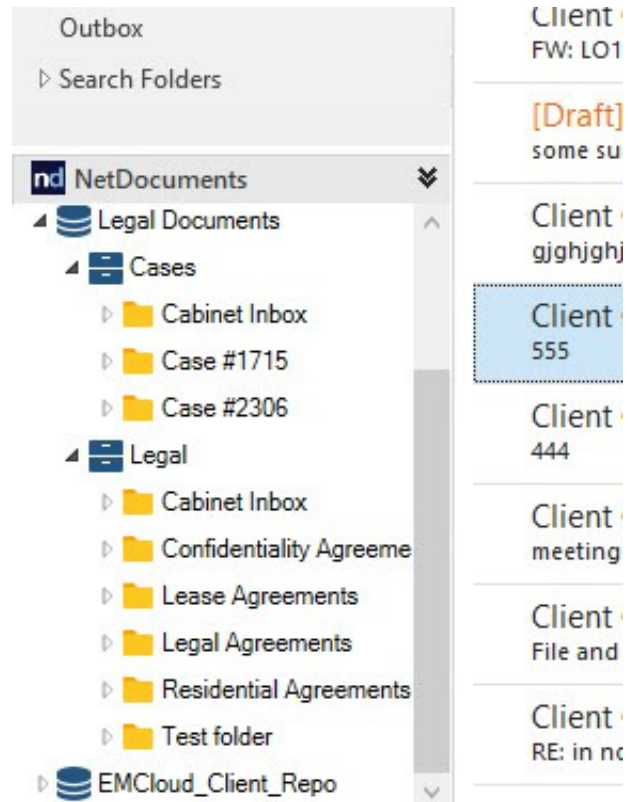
Outbox
Search Folders
nd NetDocuments
Legal Documents
Cases
Cabinet Inbox
Case #1715
Case #2306
Legal
Cabinet Inbox
Confidentiality Agreeme
Lease Agreements
Legal Agreements
Residential Agreements
Test folder
EMCloud_Client_Repo

Client
FW: LO1
[Draft]
some su
Client
gjghjghj
Client
555
Client
444
Client
meeting
Client
File and
Client
RE: in nc